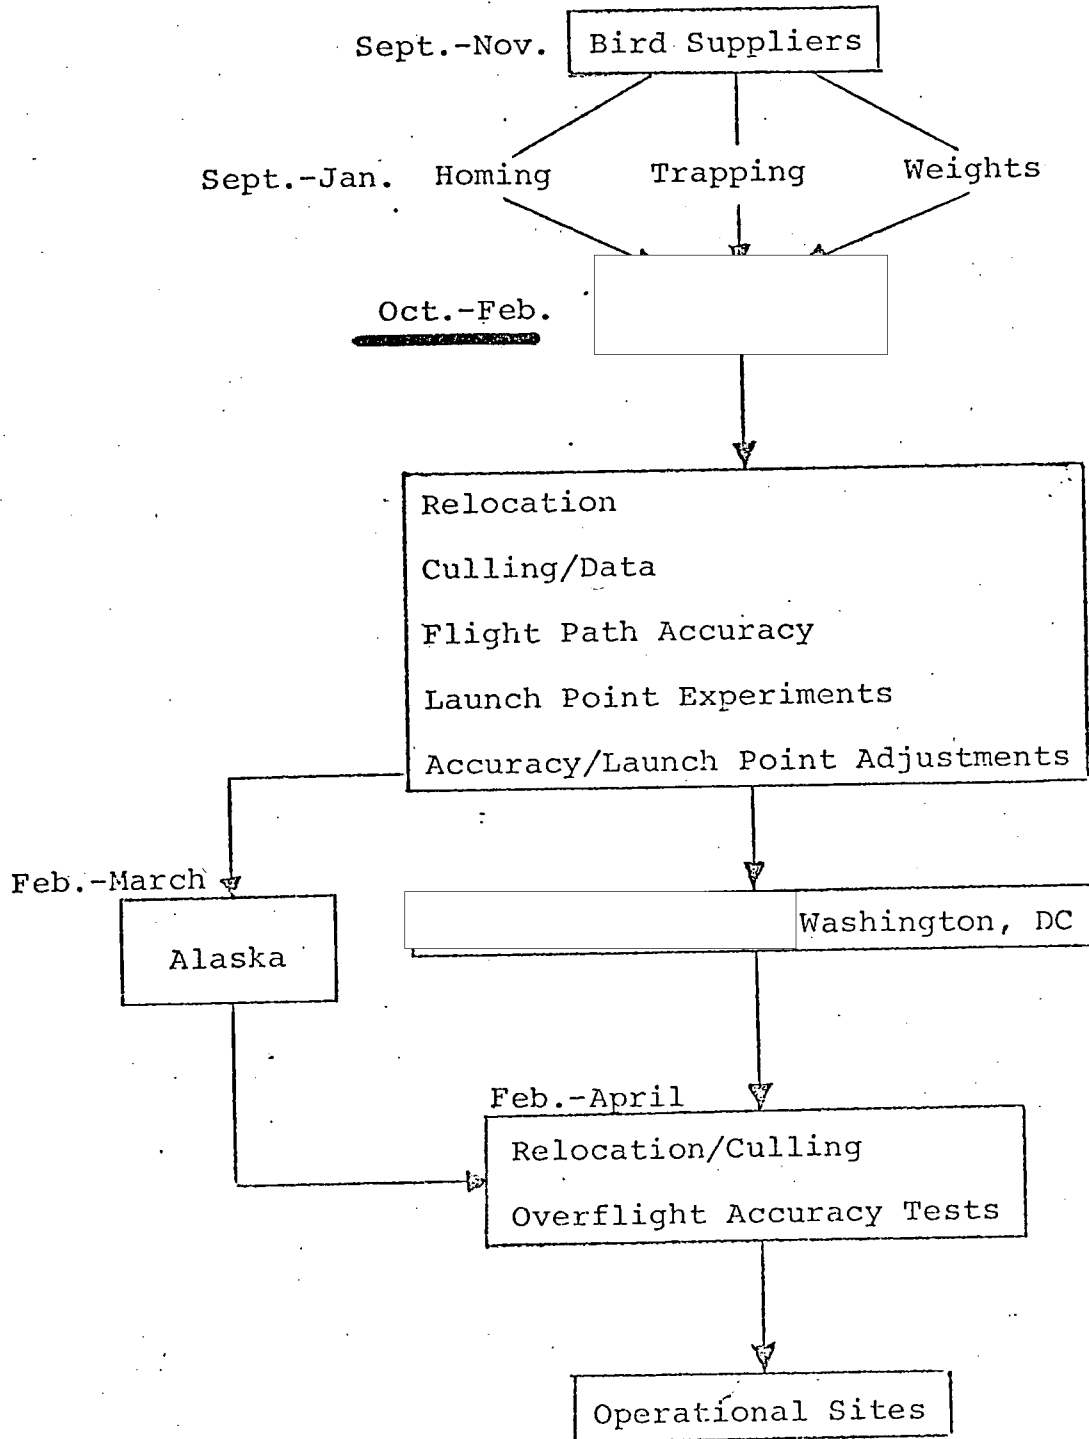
Sept.-Nov. Bird Suppliers

Sept.-Jan. Homing Trapping Weights

Oct.-Feb.

Relocation

Culling/Data

Flight Path Accuracy

Launch Point Experiments

Accuracy/Launch Point Adjustments

Feb.-March

Alaska

Washington, DC

Feb.-April

Relocation/Culling

Overflight Accuracy Tests

Operational Sites